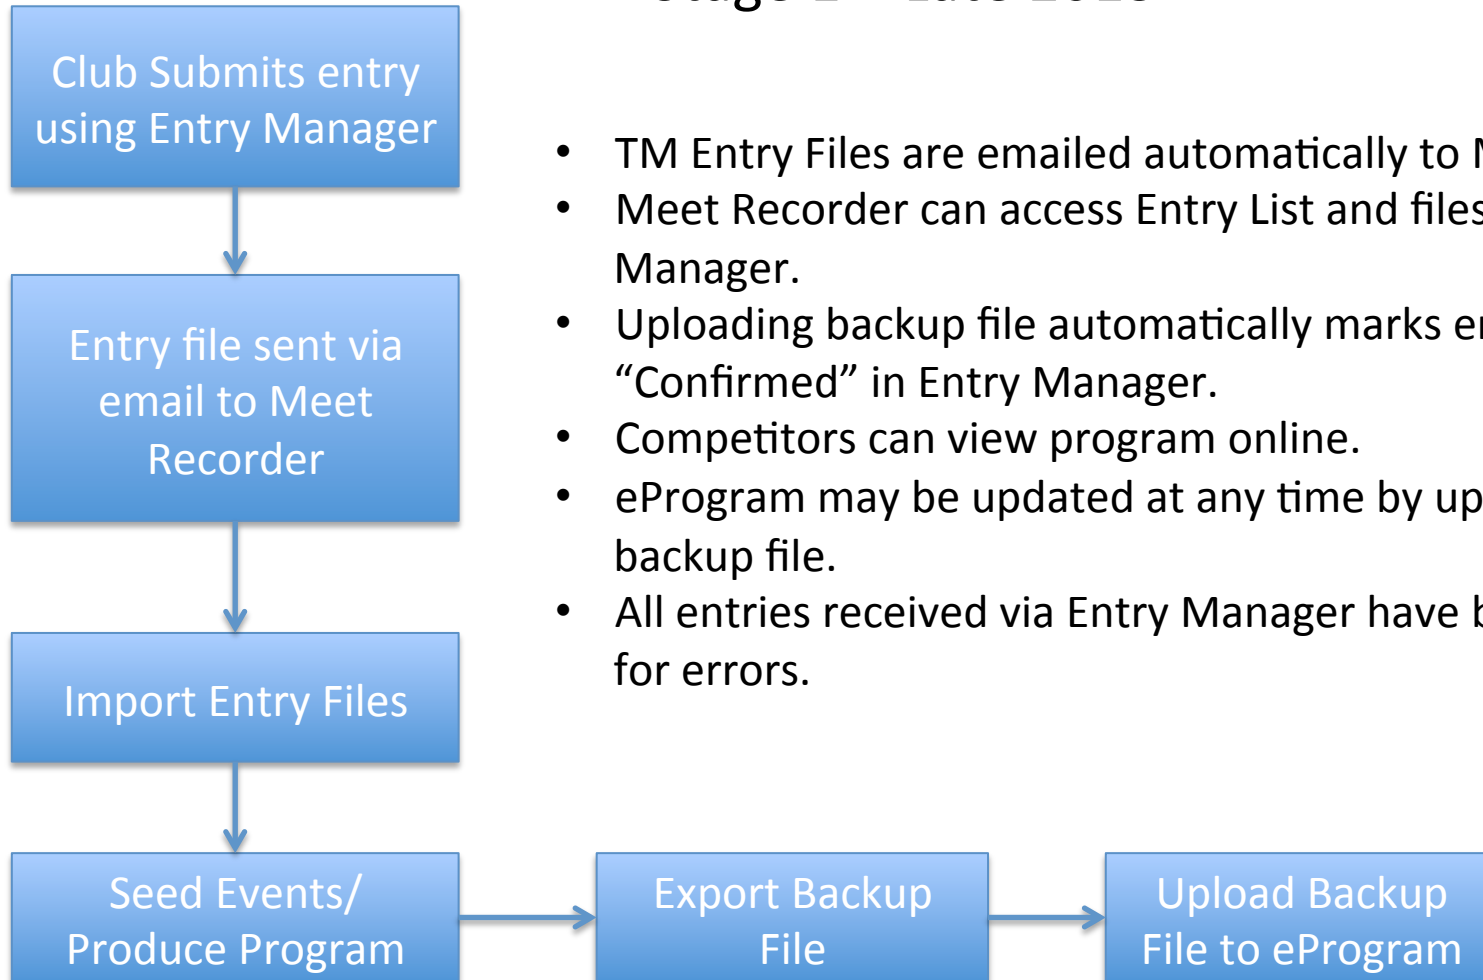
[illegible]

Club Submits entry using Entry Manager

Entry file sent via email to Meet Recorder

Import Entry Files

Seed Events/ Produce Program

Export Backup File

Upload Backup File to eProgram

- TM Entry Files are emailed automatically to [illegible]
- Meet Recorder can access Entry List and files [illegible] Manager.
- Uploading backup file automatically marks e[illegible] "Confirmed" in Entry Manager.
- Competitors can view program online.
- eProgram may be updated at any time by up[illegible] backup file.
- All entries received via Entry Manager have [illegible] for errors.